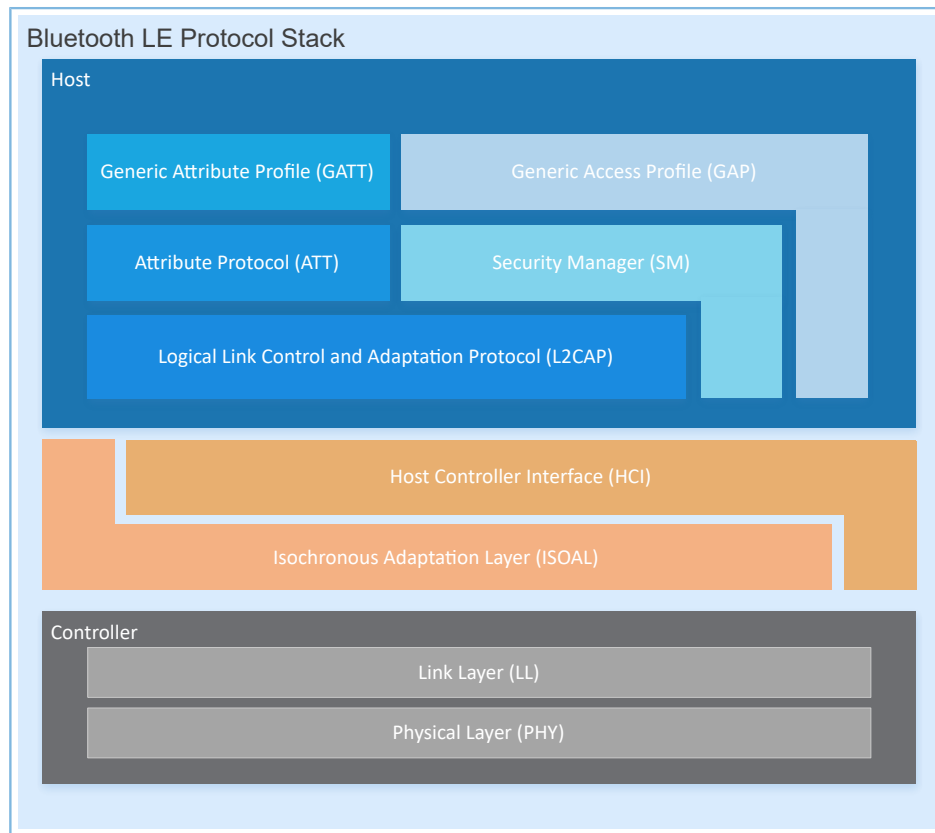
Bluetooth LE Protocol Stack

Host

Generic Attribute Profile (GATT)

Generic Access Profile (GAP)

Attribute Protocol (ATT)

Security Manager (SM)

Logical Link Control and Adaptation Protocol (L2CAP)

Host Controller Interface (HCI)

Isochronous Adaptation Layer (ISOAL)

Controller

Link Layer (LL)

Physical Layer (PHY)